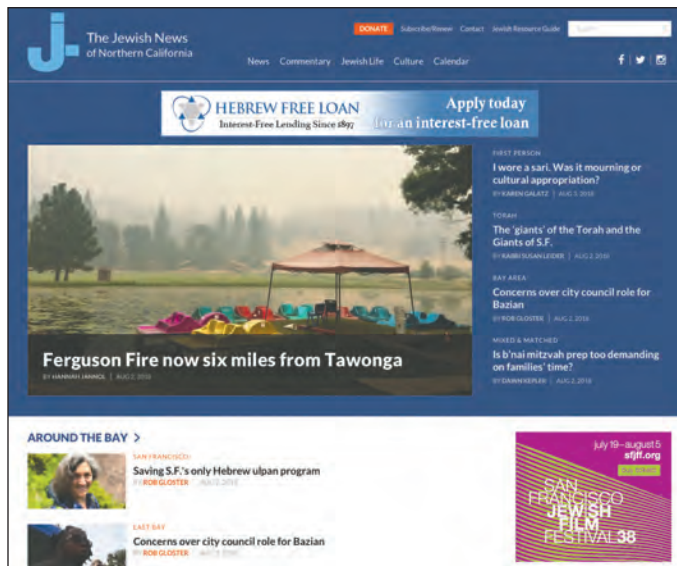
j.

The Jewish News of Northern California

DONATE Subscribe/Renew Contact Jewish Resource Guide Search

News Commentary Jewish Life Culture Calendar

HEBREW FREE LOAN
Interest-Free Lending Since 1897
Apply today for an interest-free loan

Ferguson Fire now six miles from Tawonga
BY HANNAH JANKOL | AUG 2, 2018

FIRST PERSON
I wore a sari. Was it mourning or cultural appropriation?
BY KAREN GALATZ | AUG 3, 2018

TORAH
The 'giants' of the Torah and the Giants of S.F.
BY RABBI SUSAN LEIDER | AUG 2, 2018

BAY AREA
Concerns over city council role for Bazian
BY ROB GLOSTER | AUG 2, 2018

MIXED & MATCHED
Is b'nai mitzvah prep too demanding on families' time?
BY DAWN KEPLER | AUG 2, 2018

AROUND THE BAY >

SAN FRANCISCO
Saving S.F.'s only Hebrew ulpan program
BY ROB GLOSTER | AUG 3, 2018

EAST BAY
Concerns over city council role for Bazian
BY ROB GLOSTER | AUG 2, 2018

july 19—august 5
sfjff.org
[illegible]
SAN FRANCISCO JEWISH FILM FESTIVAL 38